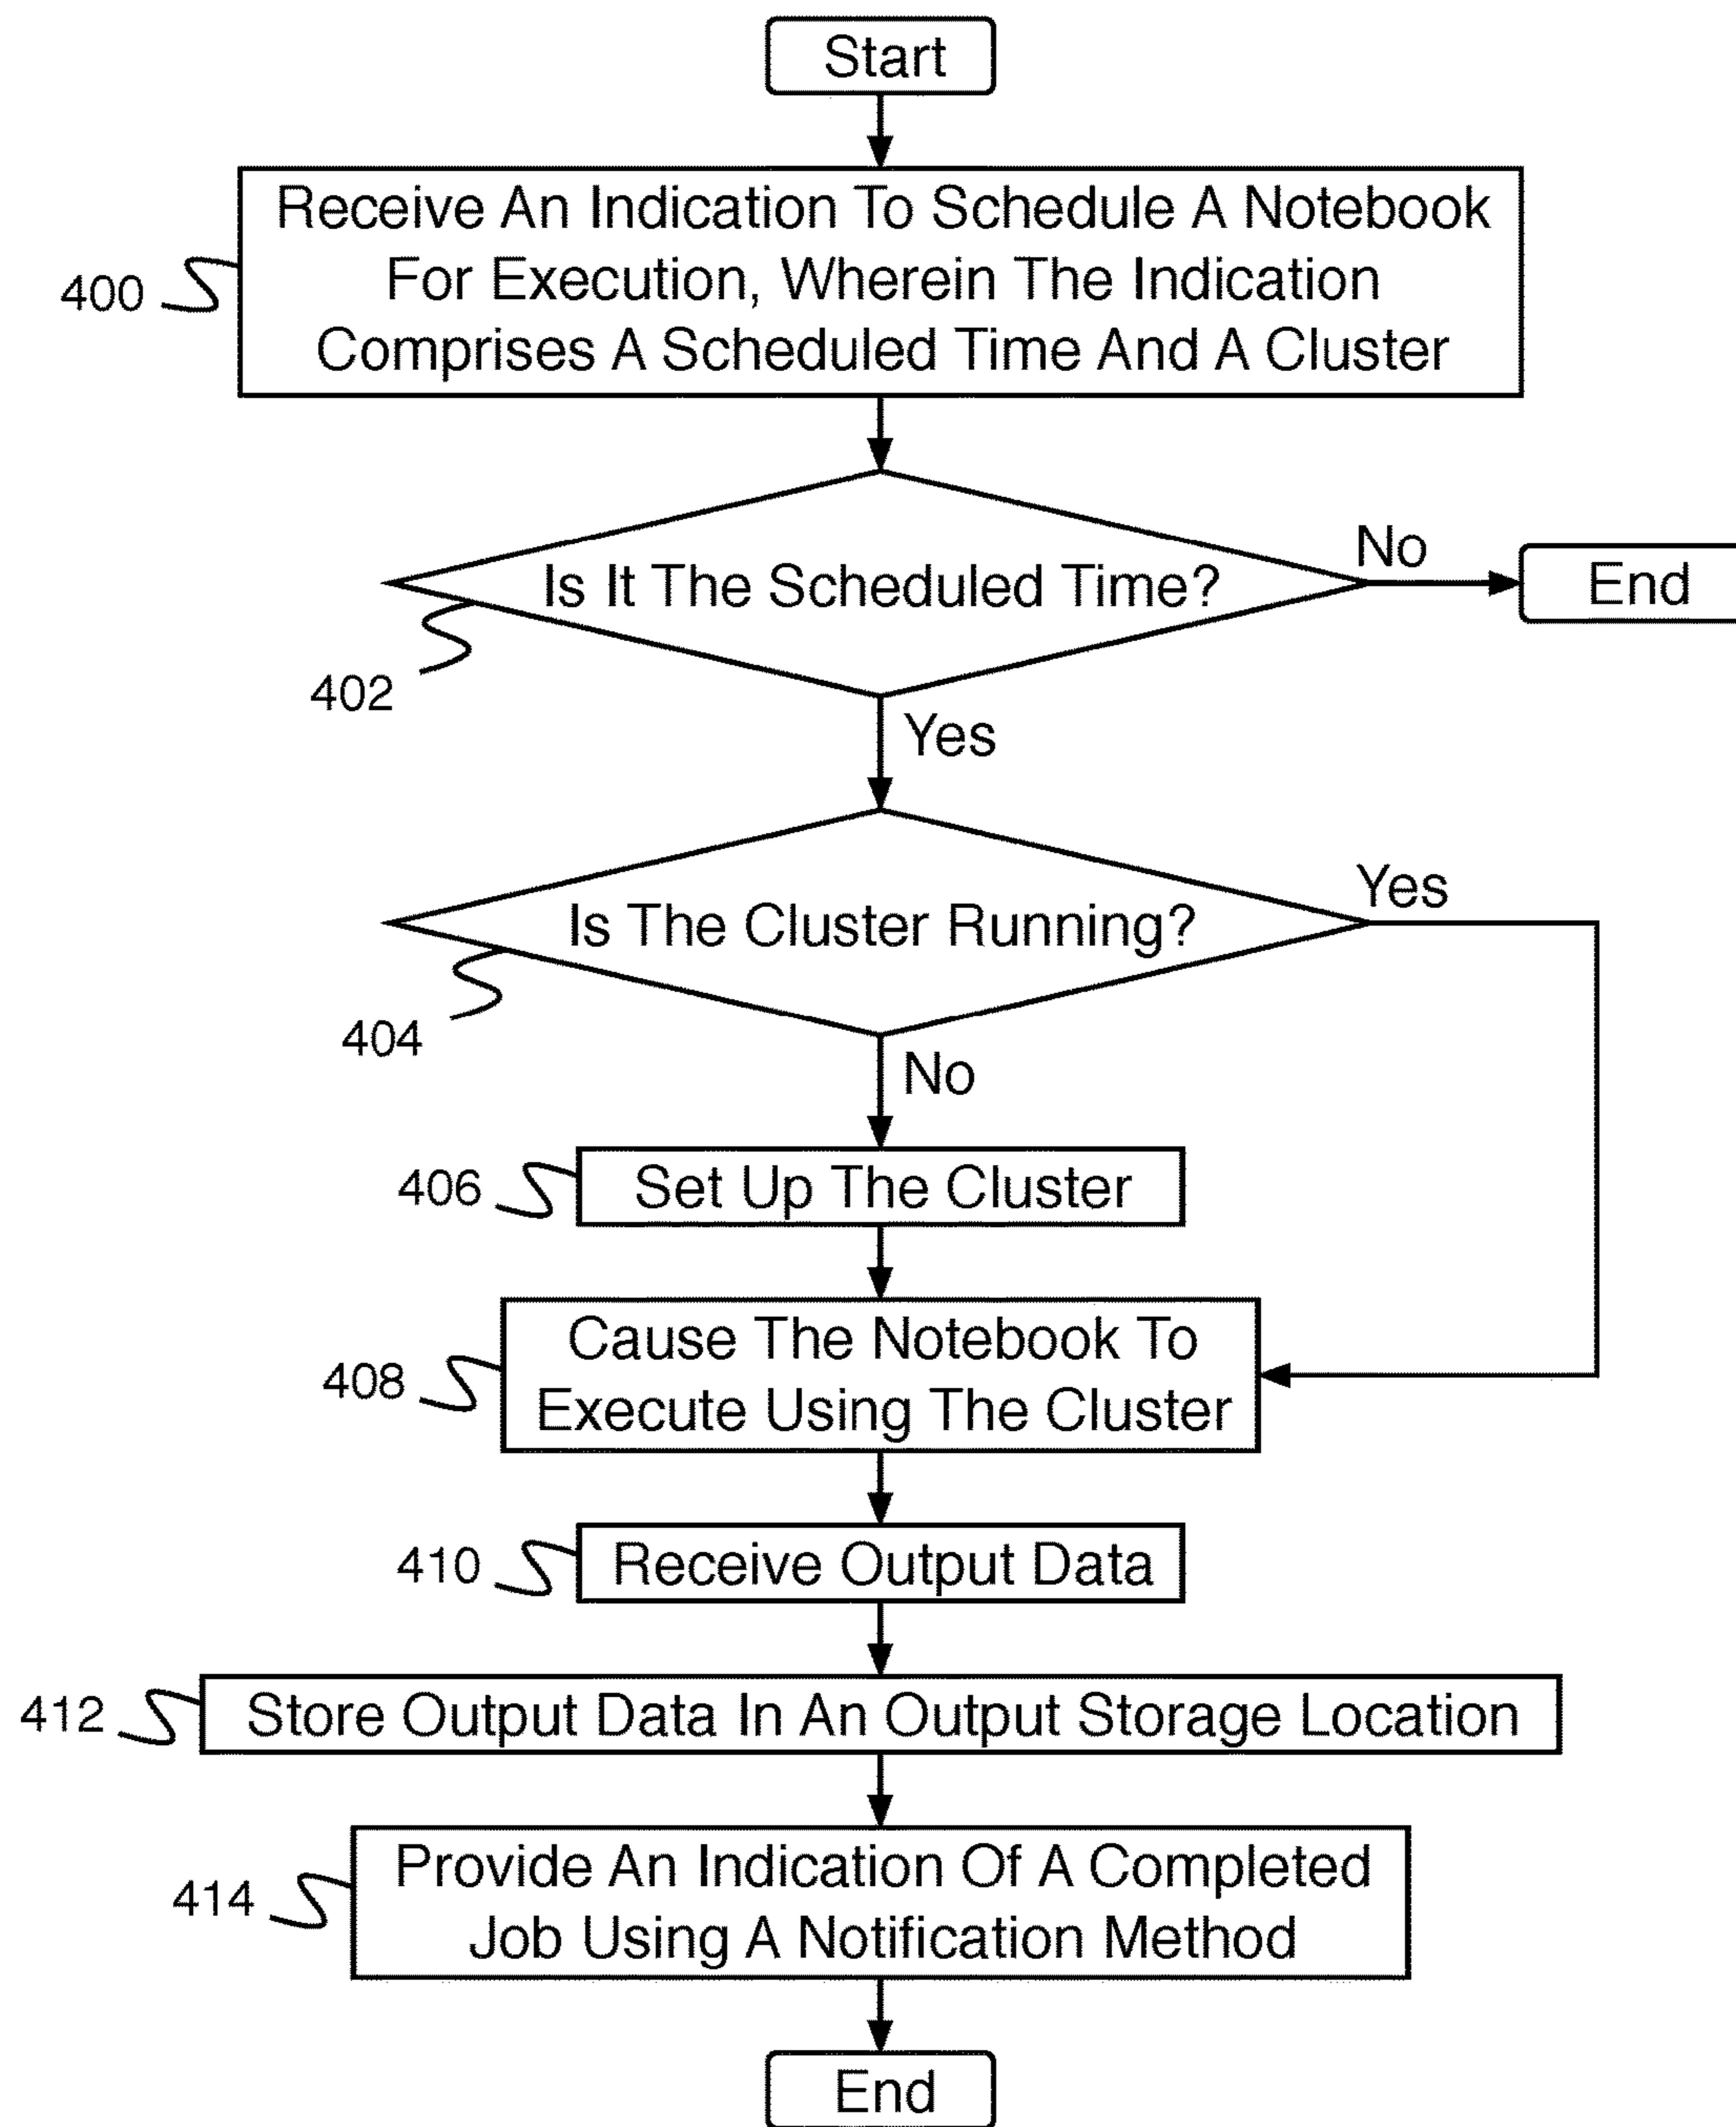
Start

400
Receive An Indication To Schedule A Notebook For Execution, Wherein The Indication Comprises A Scheduled Time And A Cluster

Is It The Scheduled Time?
402
No
End

Yes

Is The Cluster Running?
404
Yes

No

406
Set Up The Cluster

408
Cause The Notebook To Execute Using The Cluster

410
Receive Output Data

412
Store Output Data In An Output Storage Location

414
Provide An Indication Of A Completed Job Using A Notification Method

End